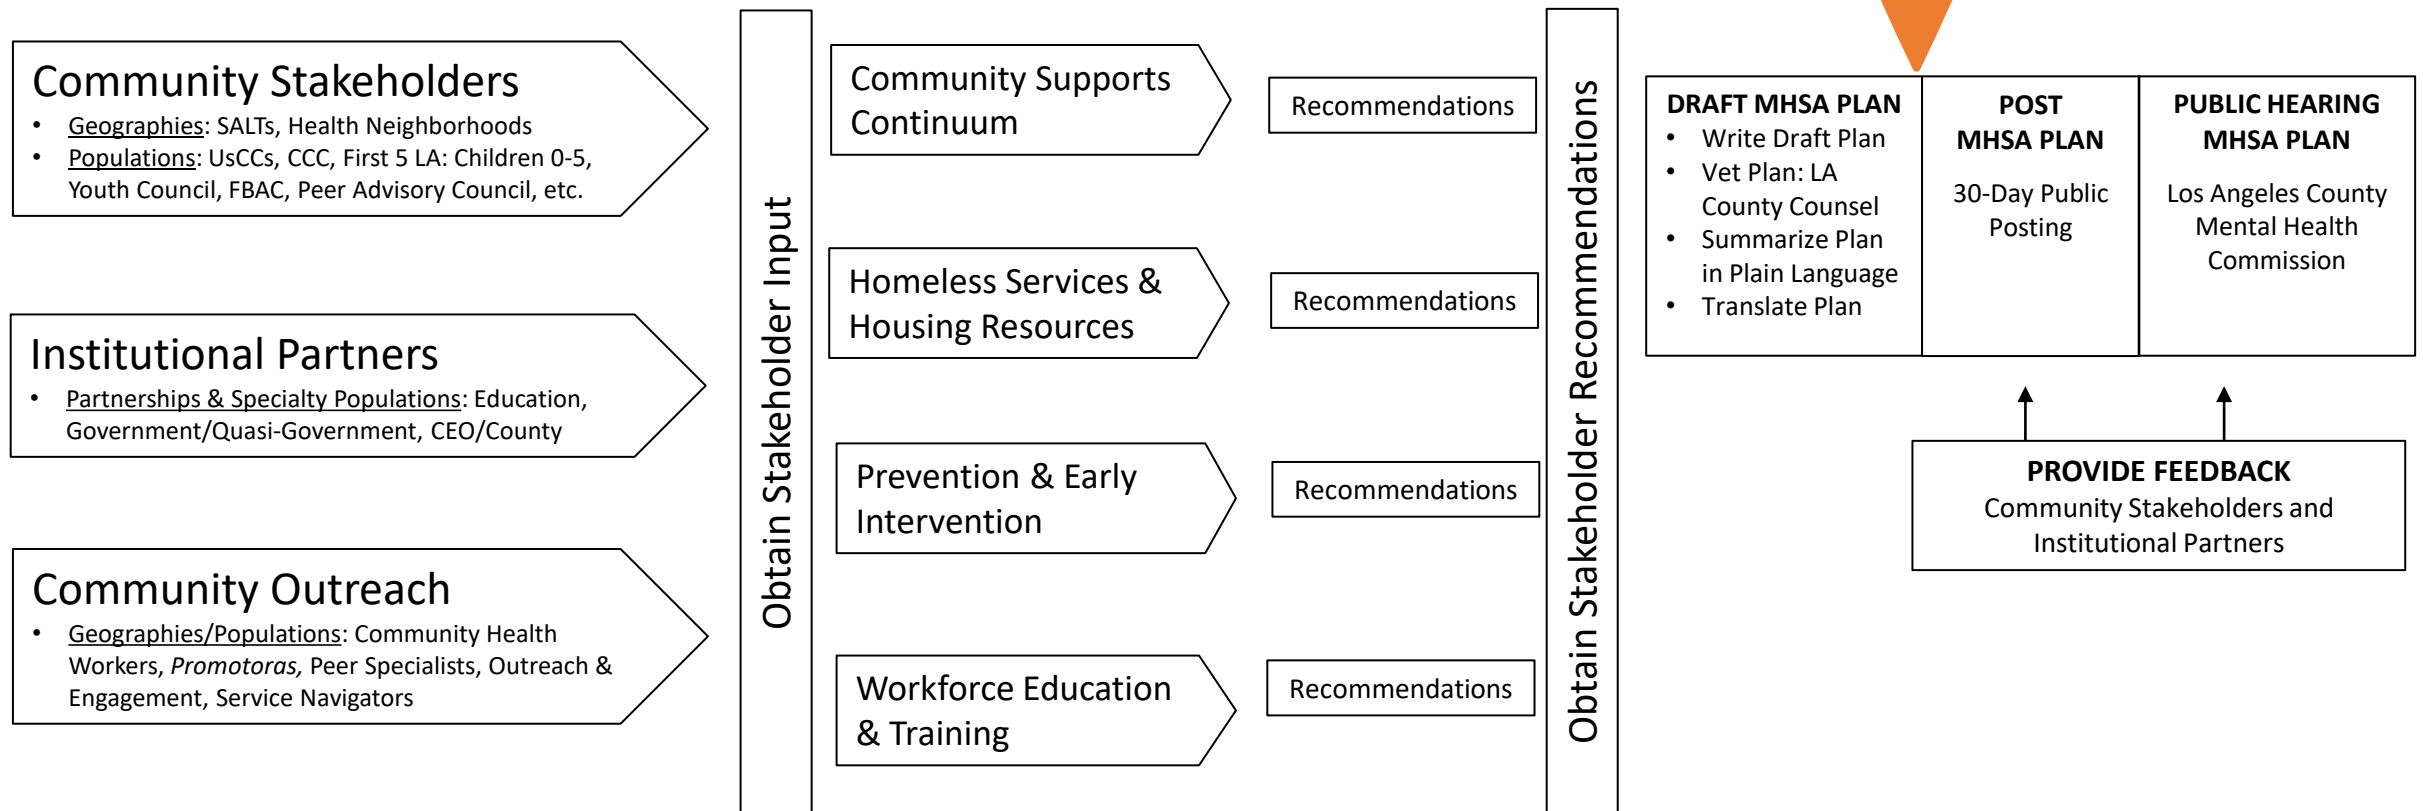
Community Stakeholders
• Geographies: SALTs, Health Neighborhoods
• Populations: UsCCs, CCC, First 5 LA: Children 0-5, Youth Council, FBAC, Peer Advisory Council, etc.

Institutional Partners
• Partnerships & Specialty Populations: Education, Government/Quasi-Government, CEO/County

Community Outreach
• Geographies/Populations: Community Health Workers, *Promotoras,* Peer Specialists, Outreach & Engagement, Service Navigators

Obtain Stakeholder Input

Community Supports Continuum

Recommendations

Homeless Services & Housing Resources

Recommendations

Prevention & Early Intervention

Recommendations

Workforce Education & Training

Recommendations

Obtain Stakeholder Recommendations

DRAFT MHSA PLAN
• Write Draft Plan
• Vet Plan: LA County Counsel
• Summarize Plan in Plain Language
• Translate Plan

POST MHSA PLAN
30-Day Public Posting

PUBLIC HEARING MHSA PLAN
Los Angeles County Mental Health Commission

PROVIDE FEEDBACK
Community Stakeholders and Institutional Partners